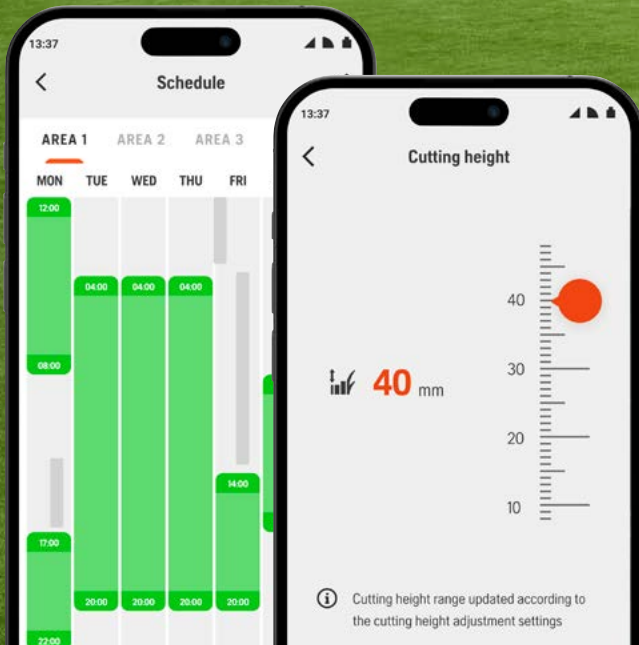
13:37

Schedule

AREA 1 AREA 2 AREA 3

MON TUE WED THU FRI

12:00

08:00

17:00

22:00

04:00

20:00

04:00

20:00

04:00

20:00

14:00

20:00

13:37

Cutting height

40 mm

40

30

20

10

Cutting height range updated according to the cutting height adjustment settings